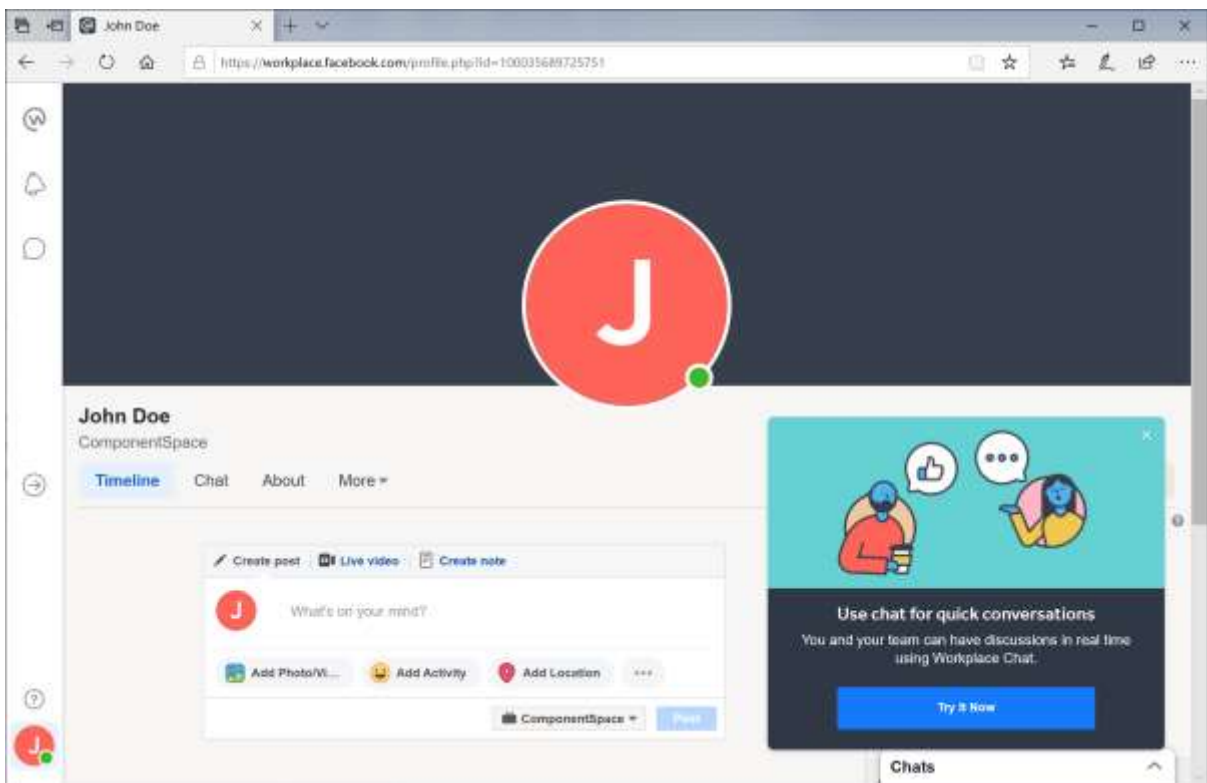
John Doe

https://workplace.facebook.com/profile.php?id=100035689725751

J

John Doe
ComponentSpace

Timeline Chat About More

Create post Live video Create note

J What's on your mind?

Add Photo/Vi... Add Activity Add Location ...

ComponentSpace Post

Use chat for quick conversations
You and your team can have discussions in real time using Workplace Chat.

Try It Now

Chats

J